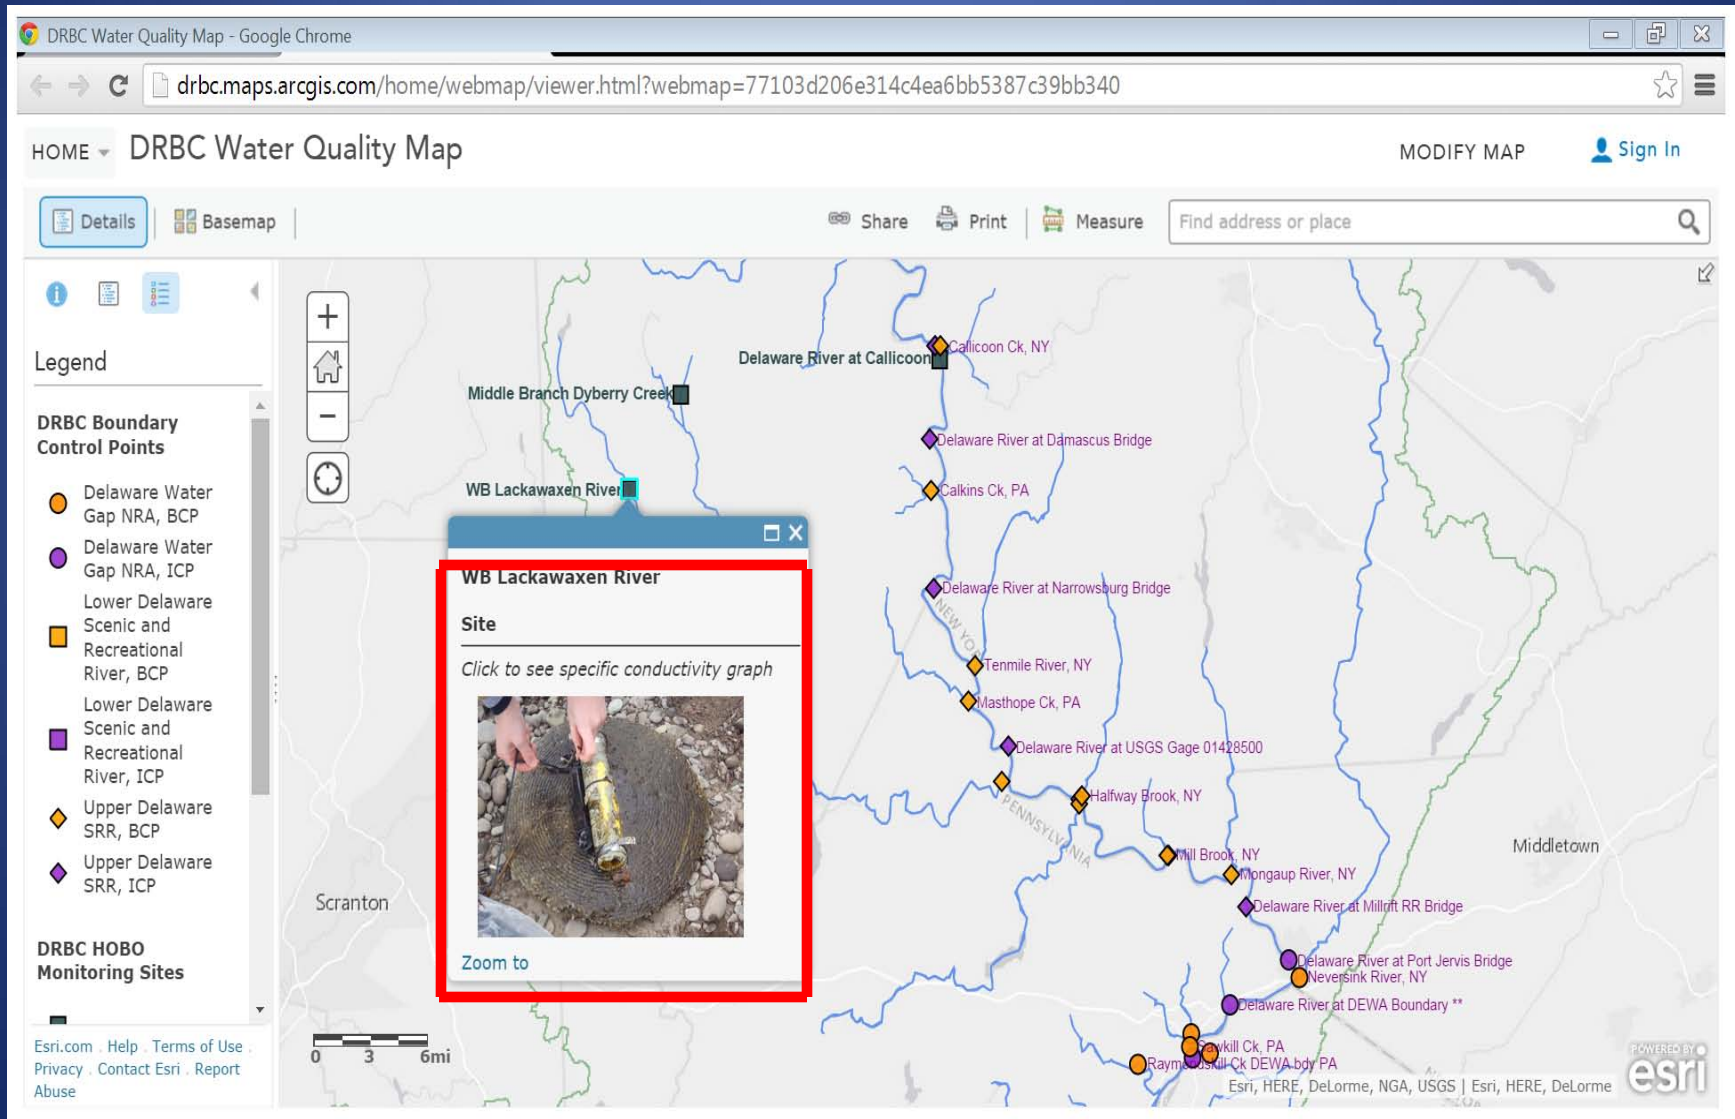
DRBC Water Quality Map - Google Chrome

drbc.maps.arcgis.com/home/webmap/viewer.html?webmap=77103d206e314c4ea6bb5387c39bb340

HOME DRBC Water Quality Map MODIFY MAP Sign In

Details Basemap Share Print Measure Find address or place

Legend

DRBC Boundary Control Points

Delaware Water Gap NRA, BCP

Delaware Water Gap NRA, ICP

Lower Delaware Scenic and Recreational River, BCP

Lower Delaware Scenic and Recreational River, ICP

Upper Delaware SRR, BCP

Upper Delaware SRR, ICP

DRBC HOBO Monitoring Sites

Esri.com . Help . Terms of Use . Privacy . Contact Esri . Report Abuse

Delaware River at Callicoon
Callicoon Ck, NY
Middle Branch Dyberry Creek
Delaware River at Damascus Bridge
WB Lackawaxen River
Calkins Ck, PA
Delaware River at Narrowsburg Bridge
NEW YO
Tenmile River, NY
Masthope Ck, PA
Delaware River at USGS Gage 01428500
Halfway Brook, NY
PENNSYLVANIA
Mill Brook, NY
Mongaup River, NY
Middletown
Delaware River at Millrift RR Bridge
Scranton
Delaware River at Port Jervis Bridge
Neversink River, NY
Delaware River at DEWA Boundary **
Sawkill Ck, PA
Raymondskill Ck DEWA bdy PA

WB Lackawaxen River

Site

Click to see specific conductivity graph

Zoom to

0 3 6mi

Esri, HERE, DeLorme, NGA, USGS | Esri, HERE, DeLorme

POWERED BY esri